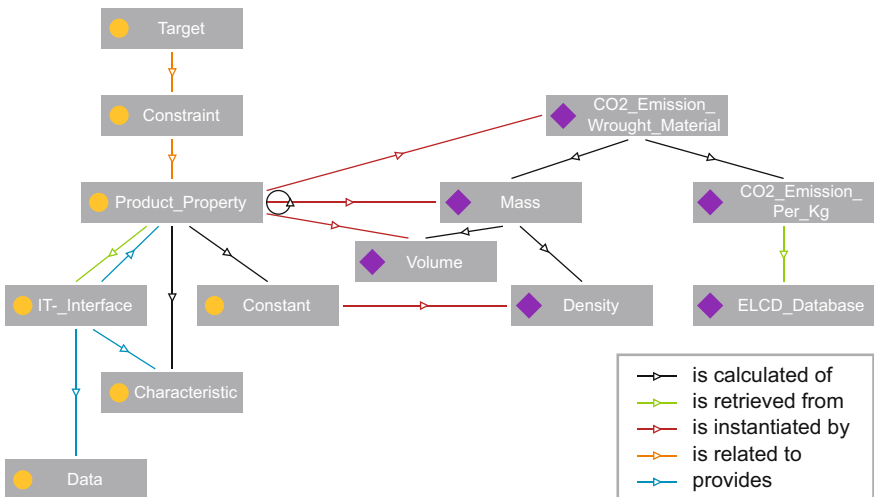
Target

Constraint

CO2_Emission_Wrought_Material

Product_Property

Mass

CO2_Emission_Per_Kg

Volume

IT-_Interface

Constant

Density

ELCD_Database

Characteristic

Data

is calculated of
is retrieved from
is instantiated by
is related to
provides